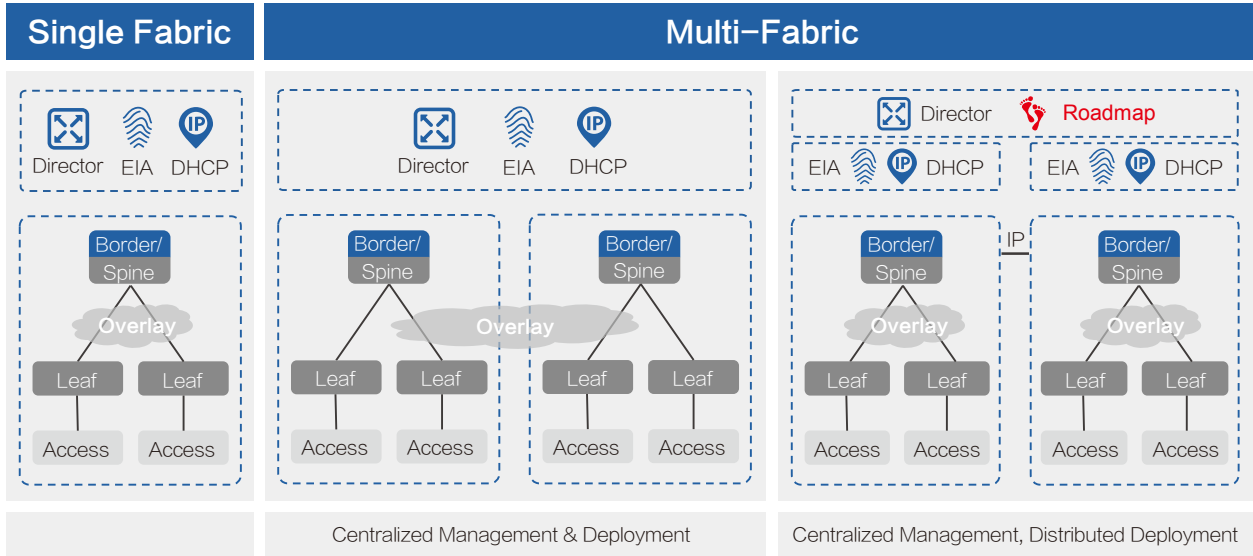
Single Fabric

Multi-Fabric

Director EIA DHCP

Border/ Spine

Overlay

Leaf Leaf

Access Access

Director EIA DHCP

Border/ Spine

Overlay

Leaf Leaf

Access Access

Border/ Spine

Leaf Leaf

Access Access

Director Roadmap

EIA DHCP

EIA DHCP

Border/ Spine

IP

Overlay

Leaf Leaf

Access Access

Border/ Spine

Overlay

Leaf Leaf

Access Access

Centralized Management & Deployment

Centralized Management, Distributed Deployment